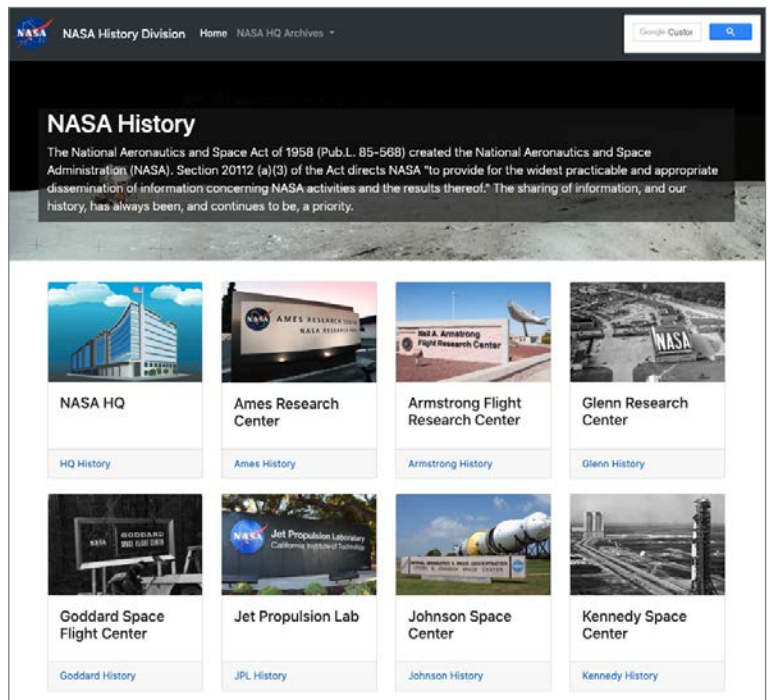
NASA History Division Home NASA HQ Archives

Google Custo

NASA History

The National Aeronautics and Space Act of 1958 (Pub.L. 85-568) created the National Aeronautics and Space Administration (NASA). Section 20112 (a)(3) of the Act directs NASA "to provide for the widest practicable and appropriate dissemination of information concerning NASA activities and the results thereof." The sharing of information, and our history, has always been, and continues to be, a priority.

AMES RESEARCH CENTER
NASA RESEARCH

Neil A. Armstrong
Flight Research Center

NASA

NASA HQ

HQ History

Ames Research Center

Ames History

Armstrong Flight Research Center

Armstrong History

Glenn Research Center

Glenn History

GODDARD SPACE FLIGHT CENTER

Jet Propulsion Laboratory
California Institute of Technology

Goddard Space Flight Center

Goddard History

Jet Propulsion Lab

JPL History

Johnson Space Center

Johnson History

Kennedy Space Center

Kennedy History